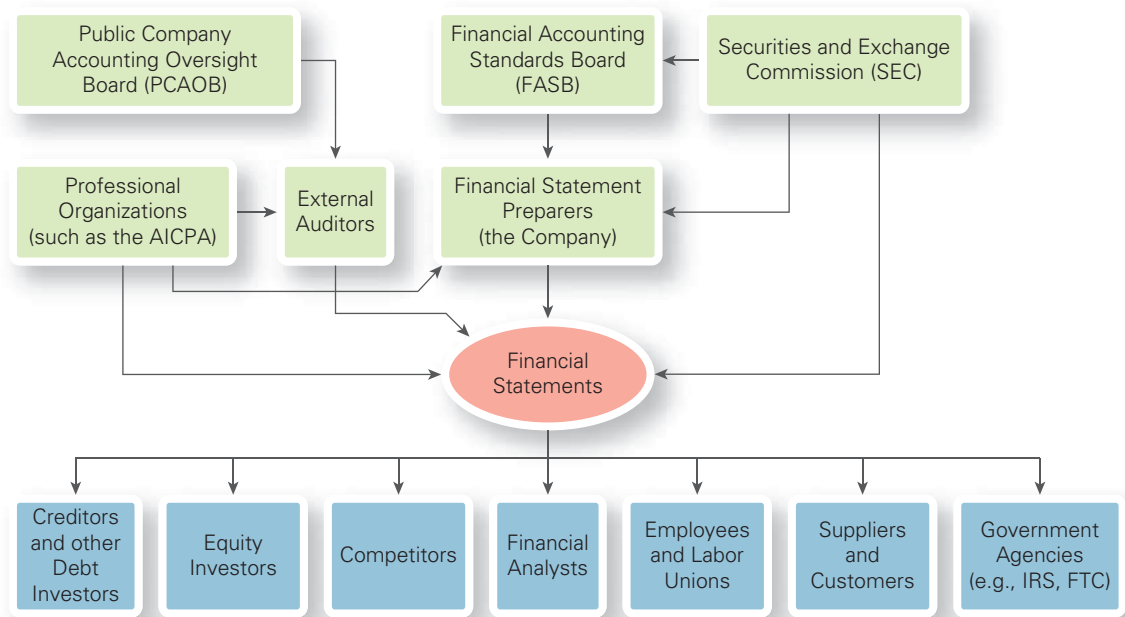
Public Company Accounting Oversight Board (PCAOB)

Financial Accounting Standards Board (FASB)

Securities and Exchange Commission (SEC)

Professional Organizations (such as the AICPA)

External Auditors

Financial Statement Preparers (the Company)

Financial Statements

Creditors and other Debt Investors

Equity Investors

Competitors

Financial Analysts

Employees and Labor Unions

Suppliers and Customers

Government Agencies (e.g., IRS, FTC)